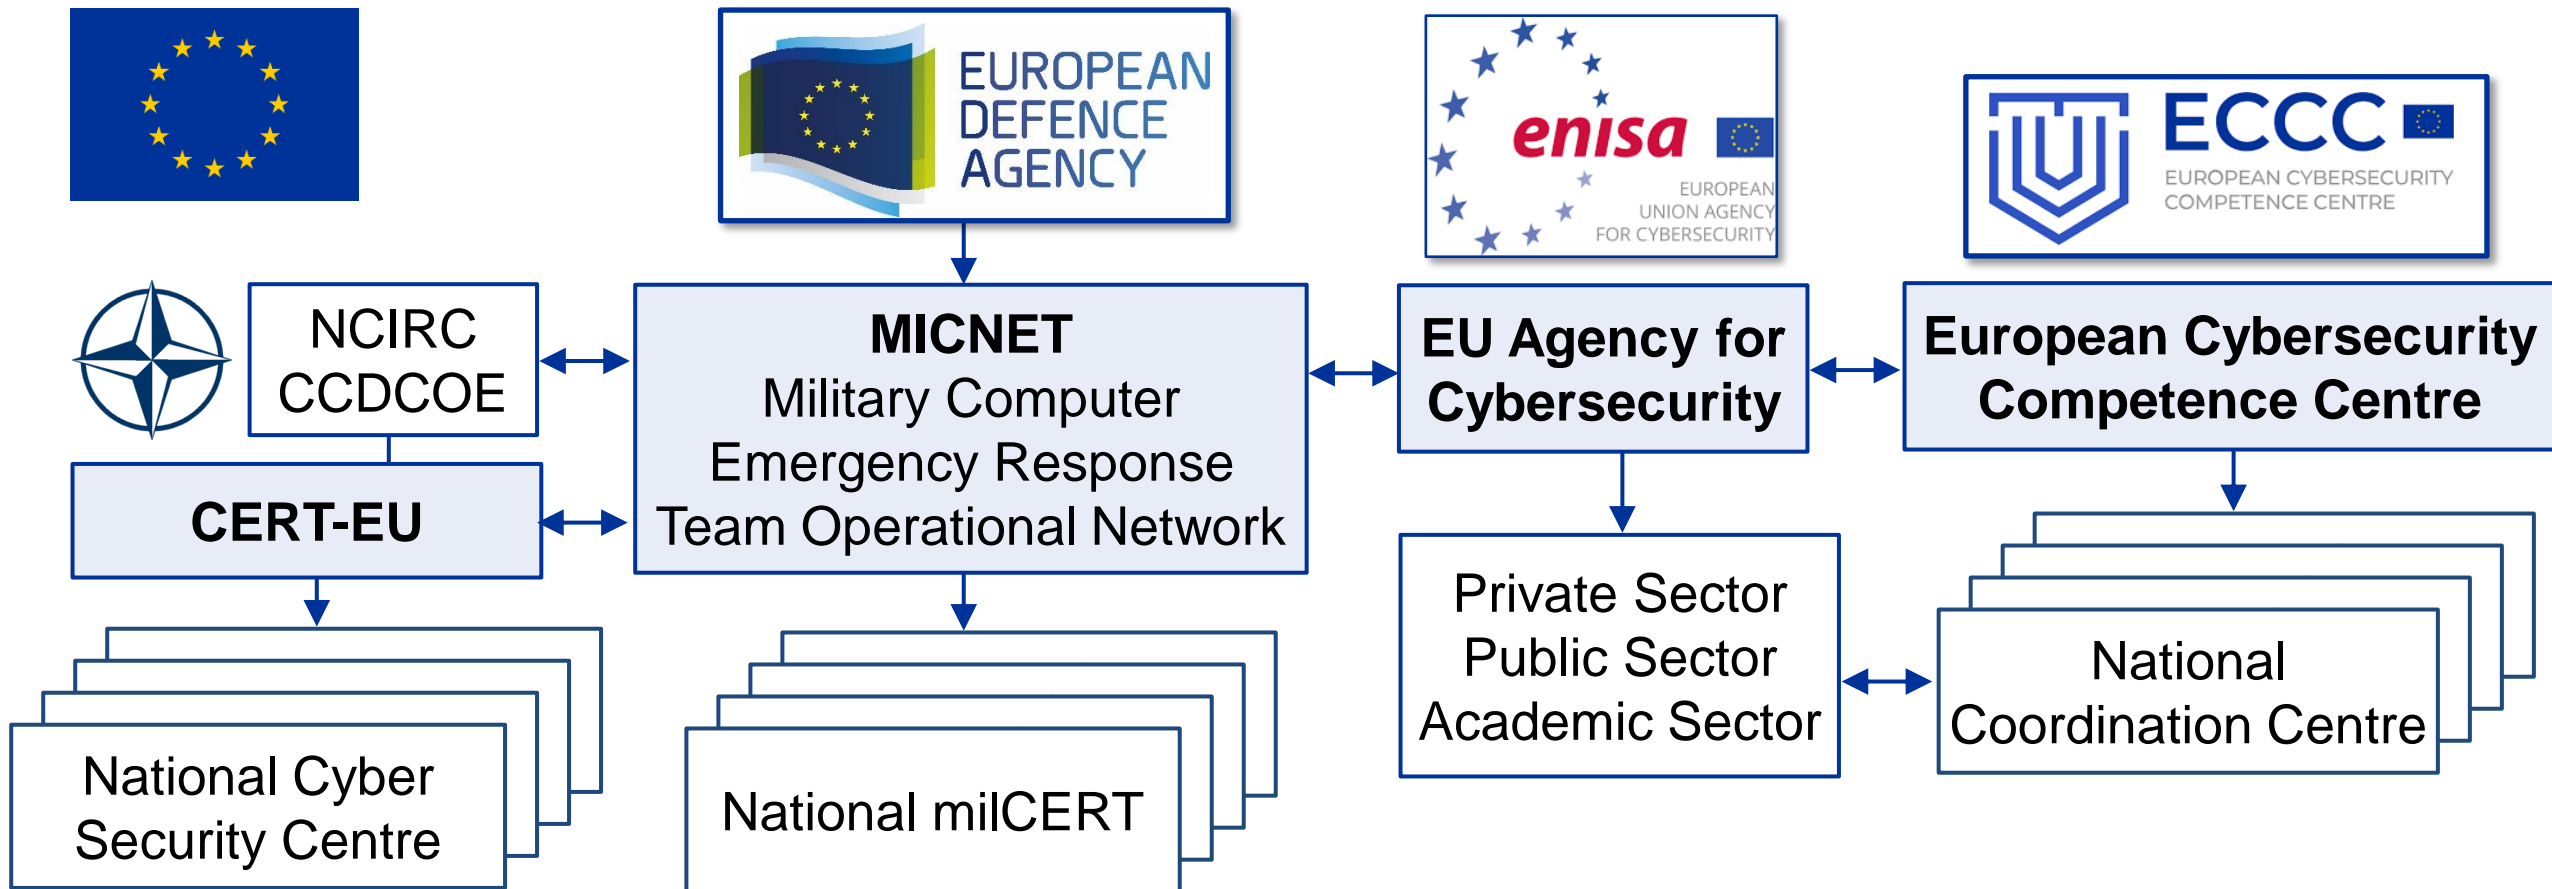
EUROPEAN DEFENCE AGENCY

enisa
EUROPEAN UNION AGENCY FOR CYBERSECURITY

ECCC
EUROPEAN CYBERSECURITY COMPETENCE CENTRE

NCIRC
CCDCOE

MICNET
Military Computer Emergency Response Team Operational Network

EU Agency for Cybersecurity

European Cybersecurity Competence Centre

CERT-EU

Private Sector
Public Sector
Academic Sector

National Coordination Centre

National Cyber Security Centre

National milCERT